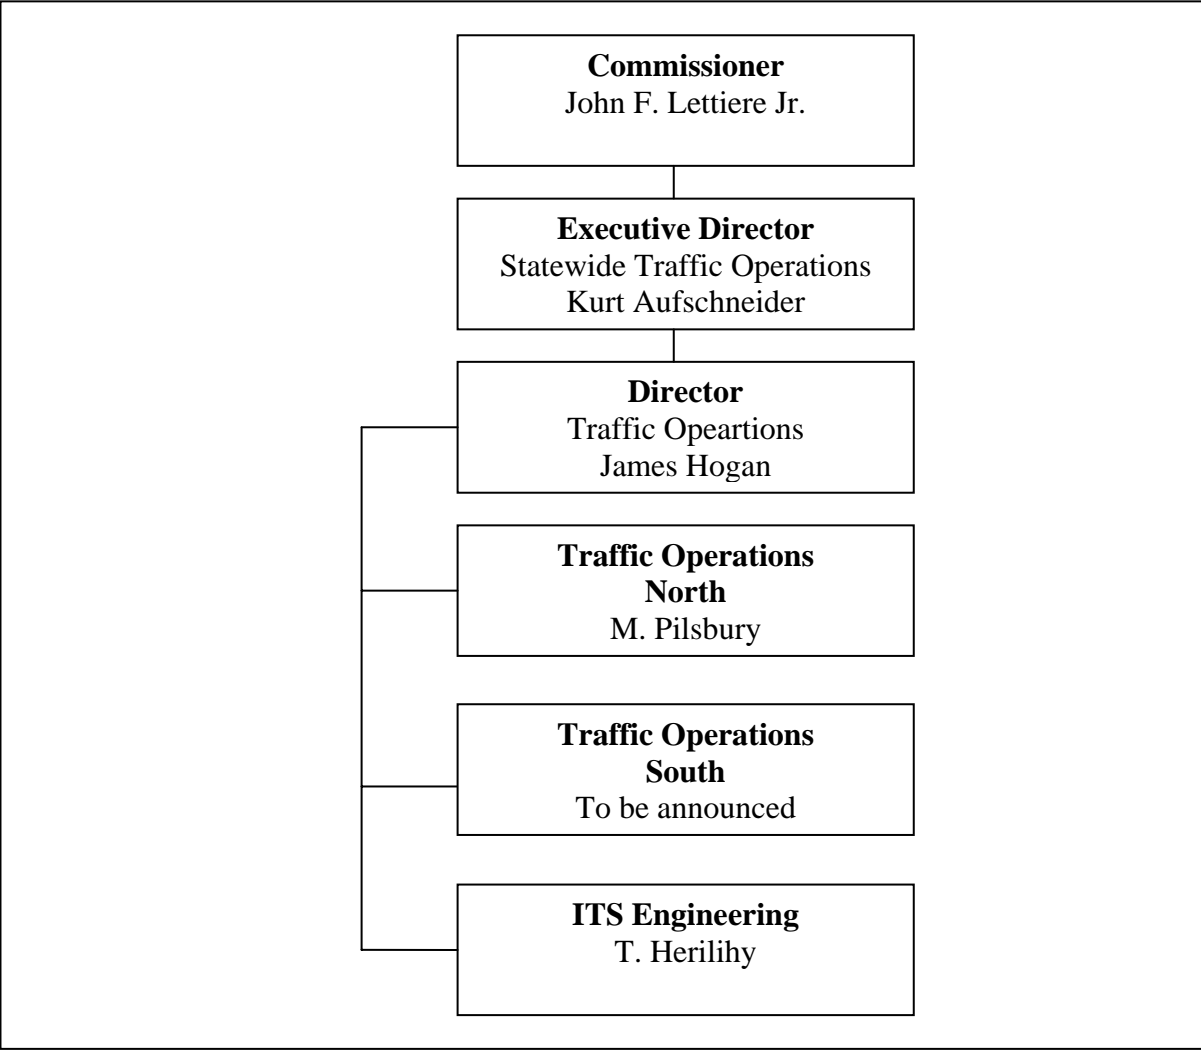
**Commissioner**
John F. Lettiere Jr.

**Executive Director**
Statewide Traffic Operations
Kurt Aufschneider

**Director**
Traffic Opeartions
James Hogan

**Traffic Operations North**
M. Pilsbury

**Traffic Operations South**
To be announced

**ITS Engineering**
T. Herilihy